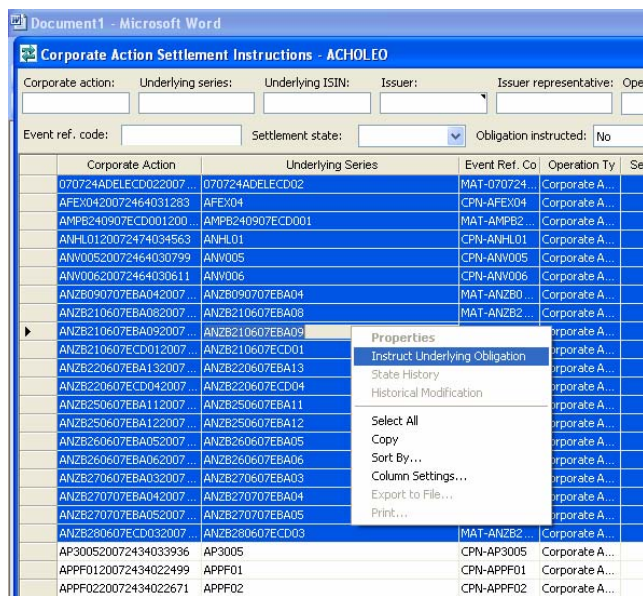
Document1 - Microsoft Word

Corporate Action Settlement Instructions - ACHOLEO

Corporate action: Underlying series: Underlying ISIN: Issuer: Issuer representative: Ope

Event ref. code: Settlement state: Obligation instructed: No

| | Corporate Action | Underlying Series | Event Ref. Co | Operation Ty | Se |
|---|---|---|---|---|---|
| | 070724ADELECD022007... | 070724ADELECD02 | MAT-070724... | Corporate A... | |
| | AFEX0420072464031283 | AFEX04 | CPN-AFEX04 | Corporate A... | |
| | AMPB240907ECD001200... | AMPB240907ECD001 | MAT-AMPB2... | Corporate A... | |
| | ANHL0120072474034563 | ANHL01 | CPN-ANHL01 | Corporate A... | |
| | ANV00520072464030799 | ANV005 | CPN-ANV005 | Corporate A... | |
| | ANV00620072464030611 | ANV006 | CPN-ANV006 | Corporate A... | |
| | ANZB090707EBA042007... | ANZB090707EBA04 | MAT-ANZB0... | Corporate A... | |
| | ANZB210607EBA082007... | ANZB210607EBA08 | MAT-ANZB2... | Corporate A... | |
| ▶ | ANZB210607EBA092007... | ANZB210607EBA09 | | rporate A... | |
| | ANZB210607ECD012007... | ANZB210607ECD01 | | rporate A... | |
| | ANZB220607EBA132007... | ANZB220607EBA13 | | rporate A... | |
| | ANZB220607ECD042007... | ANZB220607ECD04 | | rporate A... | |
| | ANZB250607EBA112007... | ANZB250607EBA11 | | rporate A... | |
| | ANZB250607EBA122007... | ANZB250607EBA12 | | rporate A... | |
| | ANZB260607EBA052007... | ANZB260607EBA05 | | rporate A... | |
| | ANZB260607EBA062007... | ANZB260607EBA06 | | rporate A... | |
| | ANZB270607EBA032007... | ANZB270607EBA03 | | rporate A... | |
| | ANZB270707EBA042007... | ANZB270707EBA04 | | rporate A... | |
| | ANZB270707EBA052007... | ANZB270707EBA05 | | rporate A... | |
| | ANZB280607ECD032007... | ANZB280607ECD03 | MAT-ANZB2... | Corporate A... | |
| | AP300520072434033936 | AP3005 | CPN-AP3005 | Corporate A... | |
| | APPF0120072434022499 | APPF01 | CPN-APPF01 | Corporate A... | |
| | APPF0220072434022671 | APPF02 | CPN-APPF02 | Corporate A... | |

Properties
Instruct Underlying Obligation
State History
Historical Modification
Select All
Copy
Sort By...
Column Settings...
Export to File...
Print...